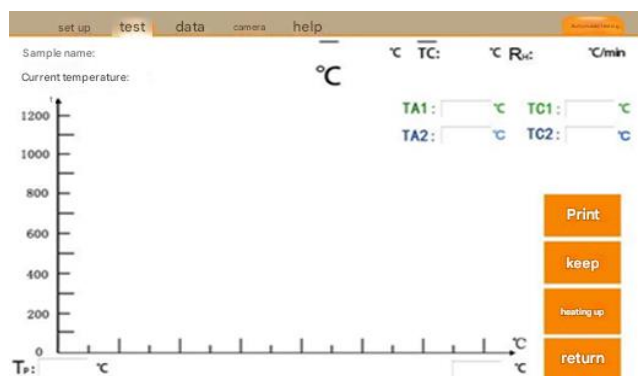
set up test data camera help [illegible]

Sample name:

Current temperature:

℃

℃ $\overline{TC}$: ℃ $R_{H}$: ℃/min

TA1 : ℃ TC1 : ℃

TA2 : ℃ TC2 : ℃

1200
1000
800
600
400
200
0

℃

Print

keep

heating up

return

$T_{P}$: ℃

℃